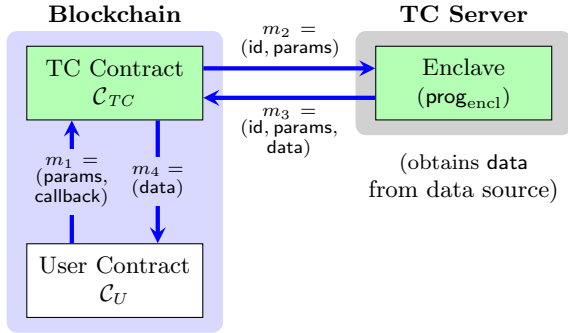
Blockchain

TC Server

TC Contract $\mathcal{C}_{TC}$

$m_2 =$ (id, params)

Enclave ($\mathsf{prog}_{\mathrm{encl}}$)

$m_3 =$ (id, params, data)

$m_1 =$ (params, callback)

$m_4 =$ (data)

(obtains data from data source)

User Contract $\mathcal{C}_U$